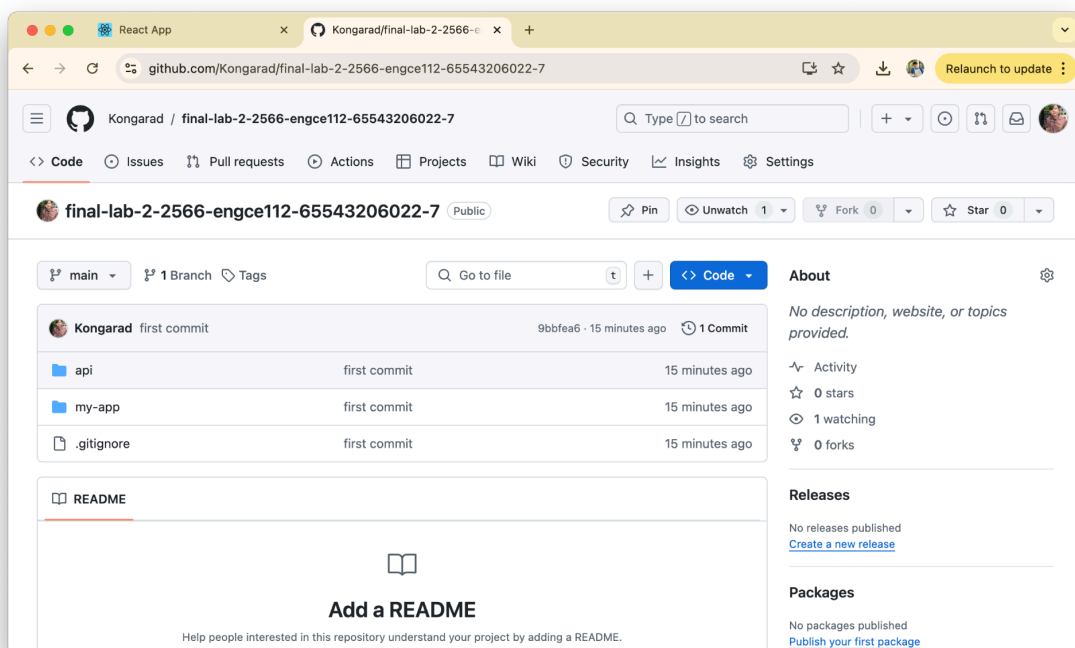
React App
Kongarad/final-lab-2-2566-e
github.com/Kongarad/final-lab-2-2566-engce112-65543206022-7
Relaunch to update

Kongarad / final-lab-2-2566-engce112-65543206022-7
Type / to search

Code Issues Pull requests Actions Projects Wiki Security Insights Settings

final-lab-2-2566-engce112-65543206022-7 Public
Pin Unwatch 1 Fork 0 Star 0

main 1 Branch Tags Go to file t + Code

Kongarad first commit 9bbfea6 · 15 minutes ago 1 Commit

| | | |
|---|---|---|
| api | first commit | 15 minutes ago |
| my-app | first commit | 15 minutes ago |
| .gitignore | first commit | 15 minutes ago |

README

Add a README
Help people interested in this repository understand your project by adding a README.

About
No description, website, or topics provided.
Activity
0 stars
1 watching
0 forks

Releases
No releases published
Create a new release

Packages
No packages published
Publish your first package